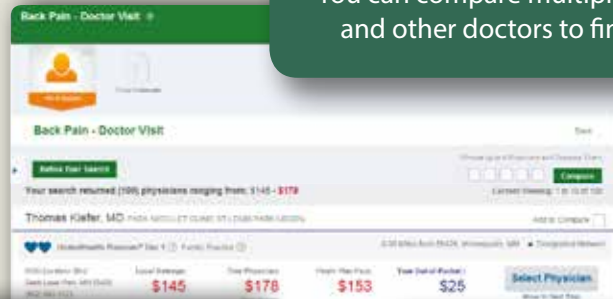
Back Pain - Doctor Visit

You can compare multip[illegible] and other doctors to fi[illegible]

Back Pain - Doctor Visit

Refine Your Search

Your search returned (100) physicians ranging from: $145 - $178

Compare

Thomas Kiefer, MD

Add to Compare

$145

$178

$153

$25

Select Physician